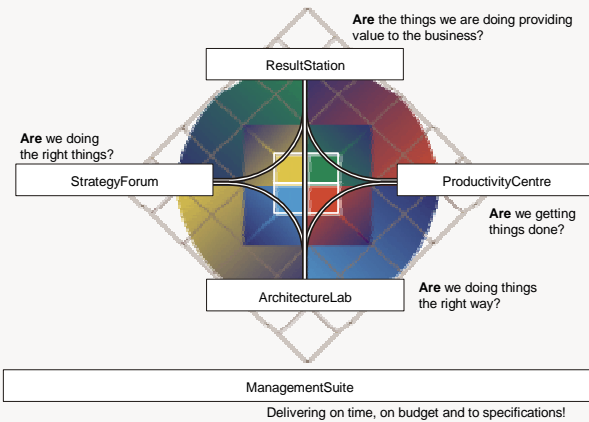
**Are** the things we are doing providing value to the business?

ResultStation

**Are** we doing the right things?

StrategyForum

ProductivityCentre

**Are** we getting things done?

**Are** we doing things the right way?

ArchitectureLab

ManagementSuite

Delivering on time, on budget and to specifications!